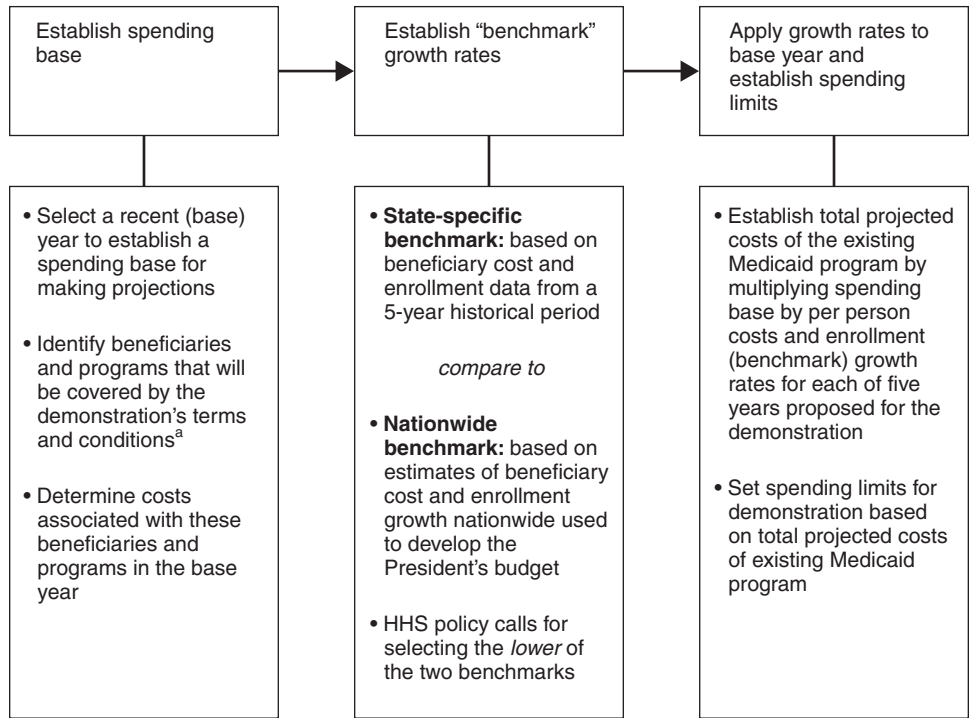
Establish spending base

Establish “benchmark” growth rates

Apply growth rates to base year and establish spending limits

• Select a recent (base) year to establish a spending base for making projections

• Identify beneficiaries and programs that will be covered by the demonstration’s terms and conditions$^{a}$

• Determine costs associated with these beneficiaries and programs in the base year

• **State-specific benchmark:** based on beneficiary cost and enrollment data from a 5-year historical period

*compare to*

• **Nationwide benchmark:** based on estimates of beneficiary cost and enrollment growth nationwide used to develop the President’s budget

• HHS policy calls for selecting the *lower* of the two benchmarks

• Establish total projected costs of the existing Medicaid program by multiplying spending base by per person costs and enrollment (benchmark) growth rates for each of five years proposed for the demonstration

• Set spending limits for demonstration based on total projected costs of existing Medicaid program